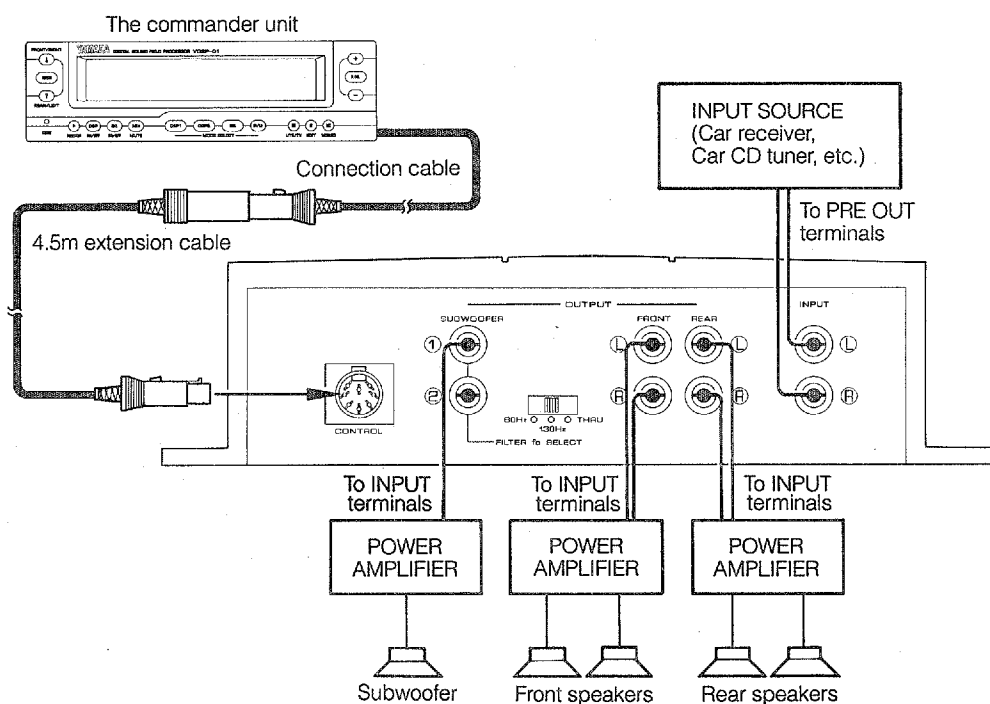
The commander unit

YAMAHA DIGITAL SOUND FIELD PROCESSOR YDSP-D1

Connection cable

4.5m extension cable

INPUT SOURCE
(Car receiver, Car CD tuner, etc.)

To PRE OUT terminals

OUTPUT

SUBWOOFER

FRONT

REAR

INPUT

① ② Ⓛ Ⓡ Ⓛ Ⓡ Ⓛ Ⓡ

80Hz 130Hz THRU

FILTER fo SELECT

CONTROL

To INPUT terminals

To INPUT terminals

To INPUT terminals

POWER AMPLIFIER

POWER AMPLIFIER

POWER AMPLIFIER

Subwoofer

Front speakers

Rear speakers